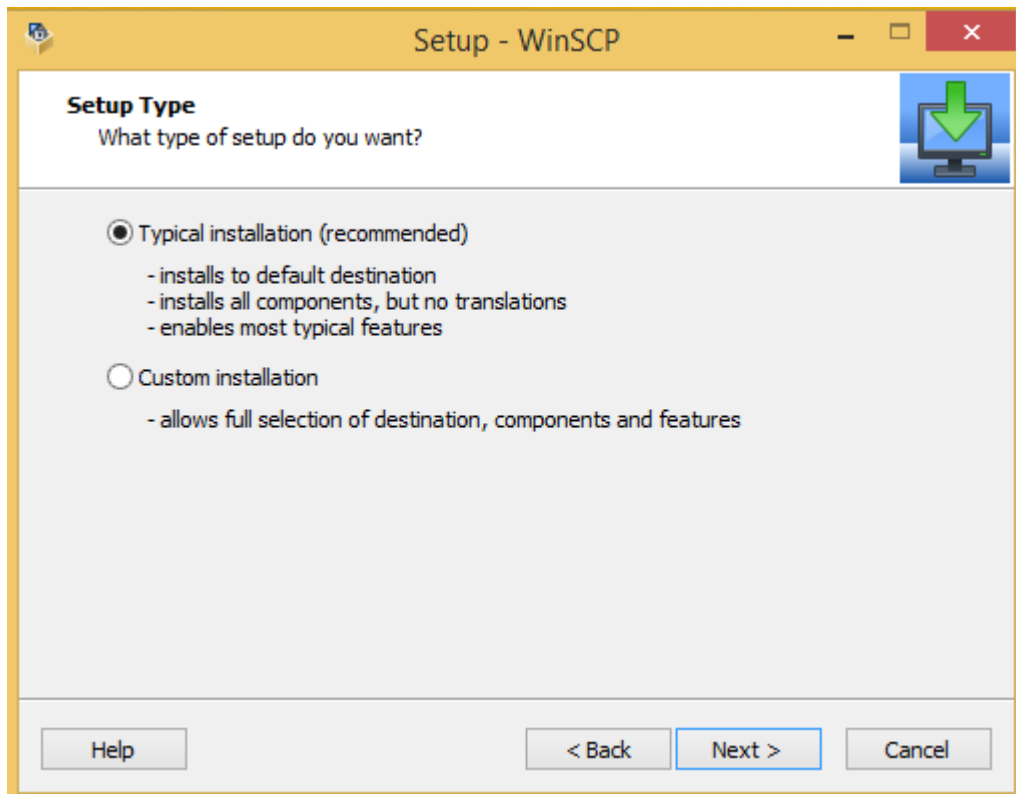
Setup - WinSCP

Setup Type
What type of setup do you want?

Typical installation (recommended)

- installs to default destination
- installs all components, but no translations
- enables most typical features

Custom installation

- allows full selection of destination, components and features

Help
< Back
Next >
Cancel